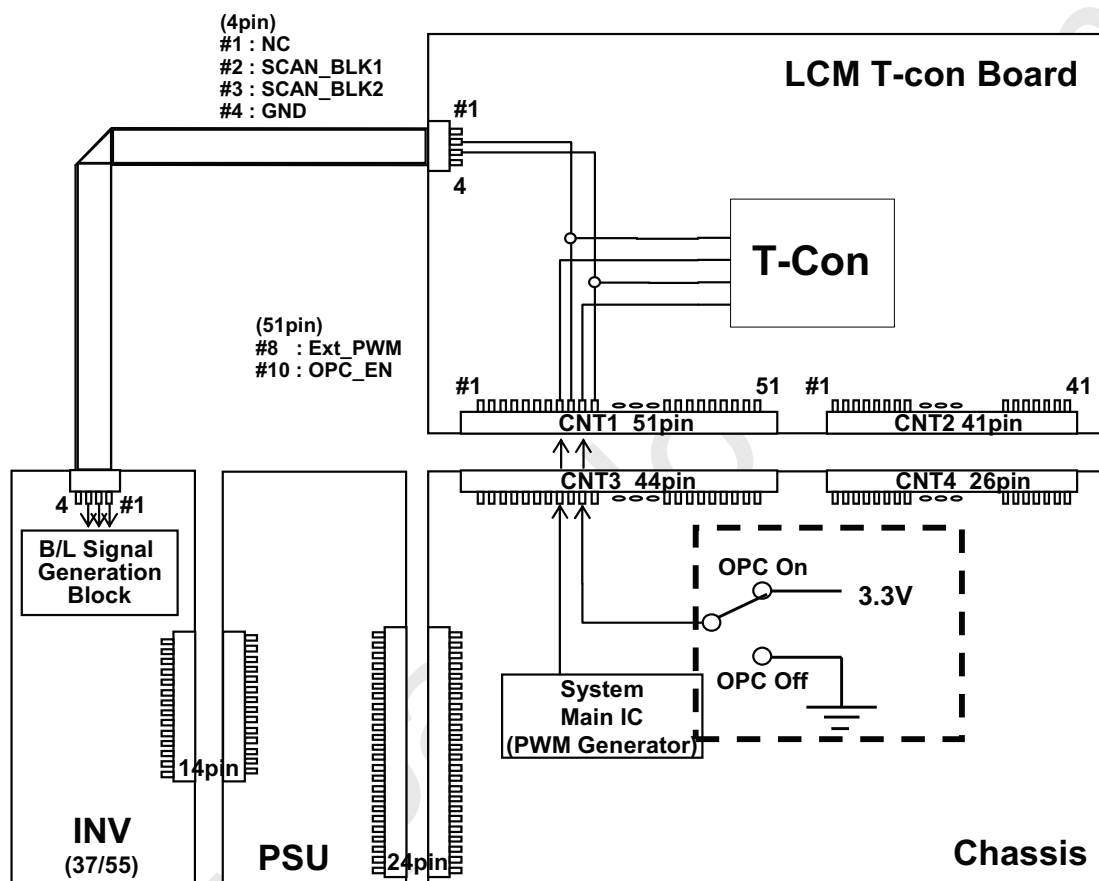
(4pin)
#1 : NC
#2 : SCAN_BLK1
#3 : SCAN_BLK2
#4 : GND

LCM T-con Board

#1
4

T-Con

(51pin)
#8 : Ext_PWM
#10 : OPC_EN

#1
51
#1
41

CNT1 51pin
CNT2 41pin
CNT3 44pin
CNT4 26pin

4
#1

B/L Signal Generation Block

OPC On
3.3V
OPC Off

System Main IC (PWM Generator)

14pin

INV
(37/55)

PSU

24pin

Chassis